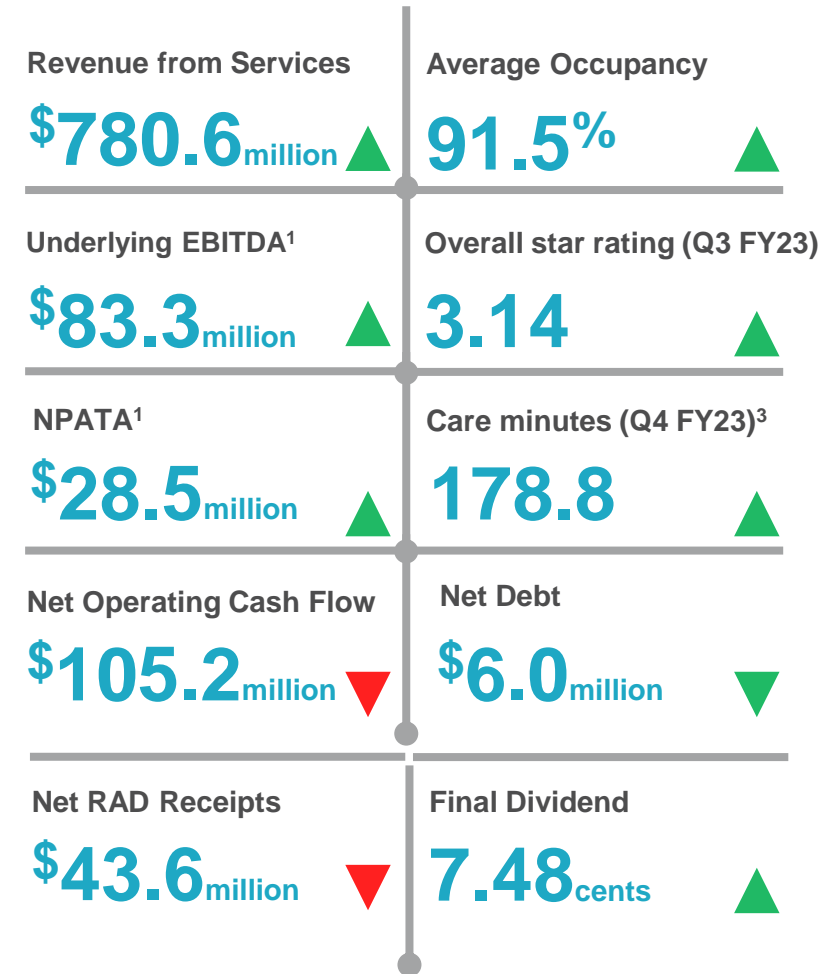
Revenue from Services

$^{\$}$780.6million

Average Occupancy

91.5%

Underlying EBITDA$^{1}$

$^{\$}$83.3million

Overall star rating (Q3 FY23)

3.14

NPATA$^{1}$

$^{\$}$28.5million

Care minutes (Q4 FY23)$^{3}$

178.8

Net Operating Cash Flow

$^{\$}$105.2million

Net Debt

$^{\$}$6.0million

Net RAD Receipts

$^{\$}$43.6million

Final Dividend

7.48cents